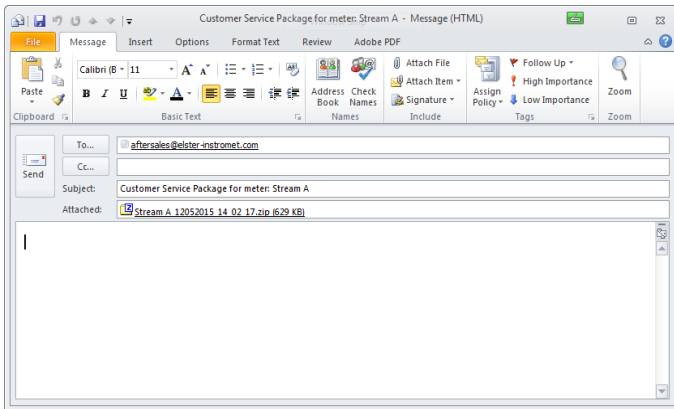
Customer Service Package for meter: Stream A - Message (HTML)

File | Message | Insert | Options | Format Text | Review | Adobe PDF

Paste
Clipboard

Calibri (B | 11 | A A
B I U
Basic Text

Address Book | Check Names
Names

Attach File
Attach Item
Signature
Include

Assign Policy
Follow Up
High Importance
Low Importance
Tags

Zoom
Zoom

Send
To... aftersales@elster-instromet.com
Cc...
Subject: Customer Service Package for meter: Stream A
Attached: Stream A 12052015 14 02 17.zip (629 KB)